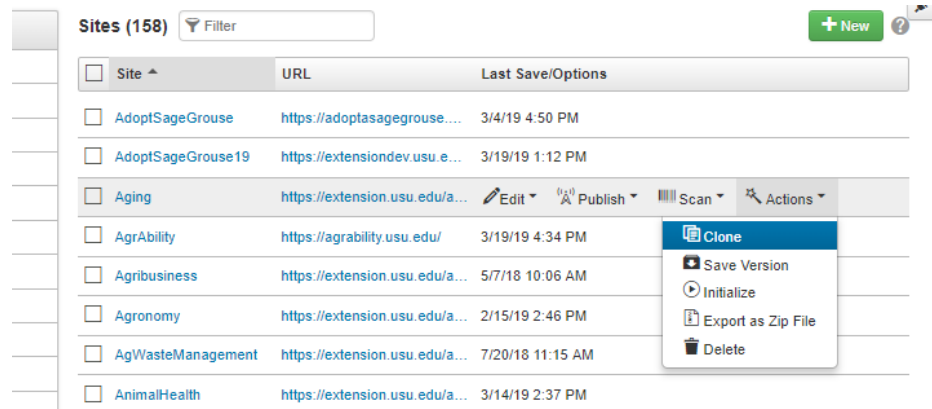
Sites (158) Filter

+ New ?

| | Site | URL | Last Save/Options |
|---|---|---|---|
| | AdoptSageGrouse | https://adoptasagegrouse.... | 3/4/19 4:50 PM |
| | AdoptSageGrouse19 | https://extensiondev.usu.e... | 3/19/19 1:12 PM |
| | Aging | https://extension.usu.edu/a... | Edit Publish Scan Actions |
| | AgrAbility | https://agrability.usu.edu/ | 3/19/19 4:34 PM |
| | Agribusiness | https://extension.usu.edu/a... | 5/7/18 10:06 AM |
| | Agronomy | https://extension.usu.edu/a... | 2/15/19 2:46 PM |
| | AgWasteManagement | https://extension.usu.edu/a... | 7/20/18 11:15 AM |
| | AnimalHealth | https://extension.usu.edu/a... | 3/14/19 2:37 PM |

Clone
Save Version
Initialize
Export as Zip File
Delete